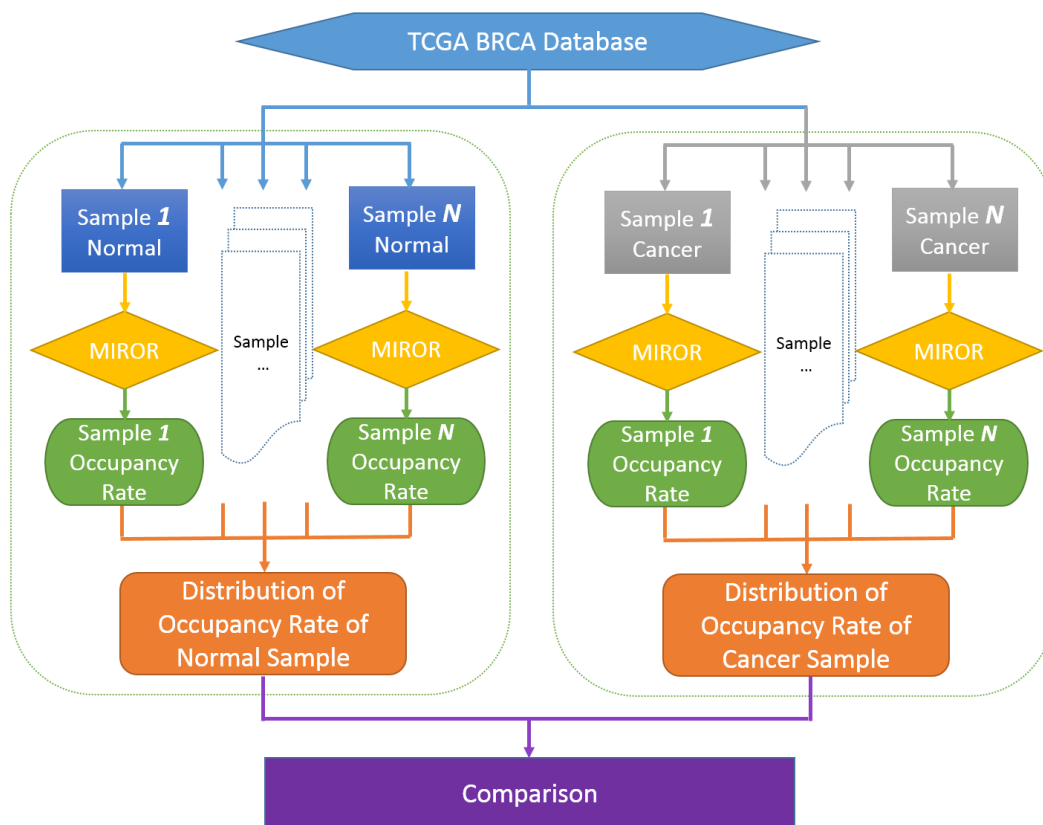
TCGA BRCA Database

Sample 1 Normal

Sample ...

Sample N Normal

MIROR

MIROR

Sample 1 Occupancy Rate

Sample N Occupancy Rate

Distribution of Occupancy Rate of Normal Sample

Sample 1 Cancer

Sample ...

Sample N Cancer

MIROR

MIROR

Sample 1 Occupancy Rate

Sample N Occupancy Rate

Distribution of Occupancy Rate of Cancer Sample

Comparison